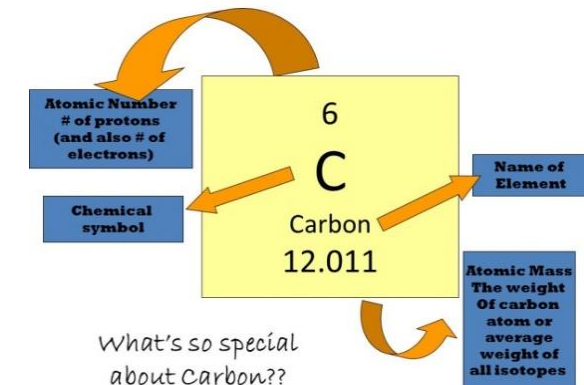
Atomic Number # of protons (and also # of electrons)

6

C

Carbon

12.011

Name of Element

Chemical symbol

Atomic Mass The weight Of carbon atom or average weight of all isotopes

What's so special about Carbon??